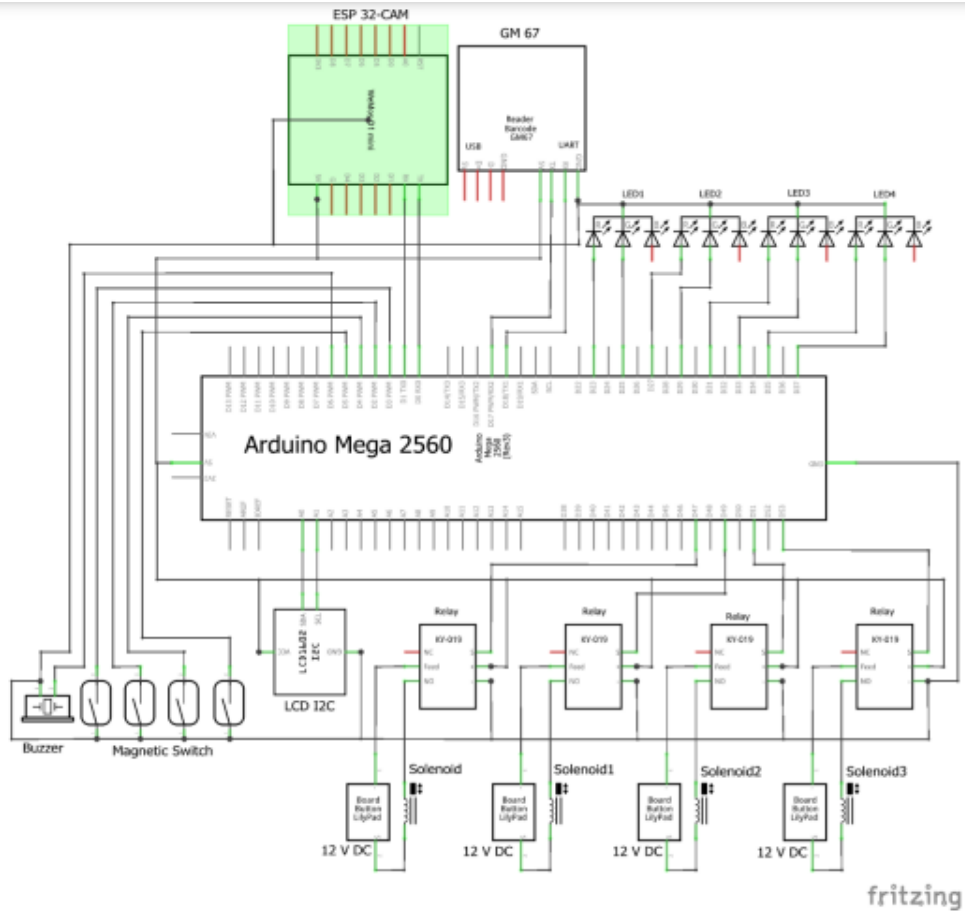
ESP 32-CAM

GM 67

Reader Barcode GM67

USB

UART

LED1

LED2

LED3

LED4

Arduino Mega 2560

Arduino Mega 2560 (Rev3)

LCD1602 I2C

LCD I2C

Relay

KY-019

Relay

KY-019

Relay

KY-019

Relay

KY-019

Buzzer

Magnetic Switch

Solenoid

Solenoid1

Solenoid2

Solenoid3

Board Button LilyPad

Board Button LilyPad

Board Button LilyPad

Board Button LilyPad

12 V DC

12 V DC

12 V DC

12 V DC

fritzing